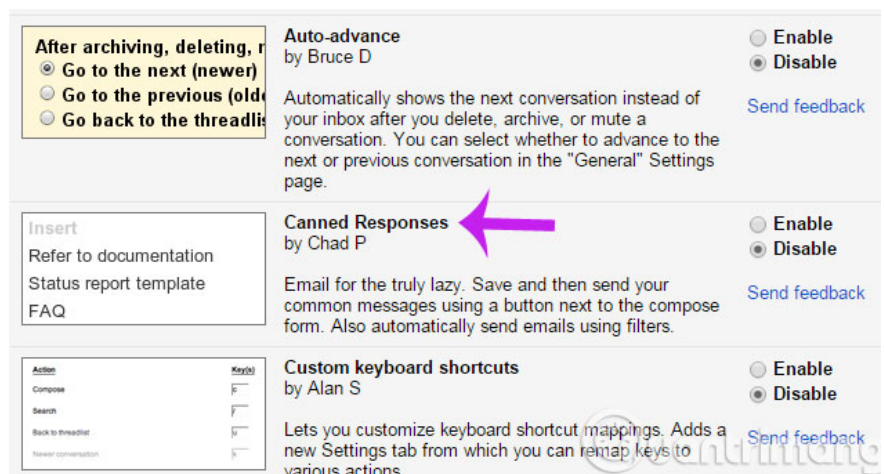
After archiving, deleting, r
Go to the next (newer)
Go to the previous (olde
Go back to the threadlis

Auto-advance
by Bruce D

Automatically shows the next conversation instead of your inbox after you delete, archive, or mute a conversation. You can select whether to advance to the next or previous conversation in the "General" Settings page.

Enable
Disable
Send feedback

Insert
Refer to documentation
Status report template
FAQ

Canned Responses
by Chad P

Email for the truly lazy. Save and then send your common messages using a button next to the compose form. Also automatically send emails using filters.

Enable
Disable
Send feedback

| Action | Key(s) |
|---|---|
| Compose | c |
| Search | / |
| Back to threadlist | u |
| Newer conversation | k |

Custom keyboard shortcuts
by Alan S

Lets you customize keyboard shortcut mappings. Adds a new Settings tab from which you can remap keys to various actions.

Enable
Disable
Send feedback